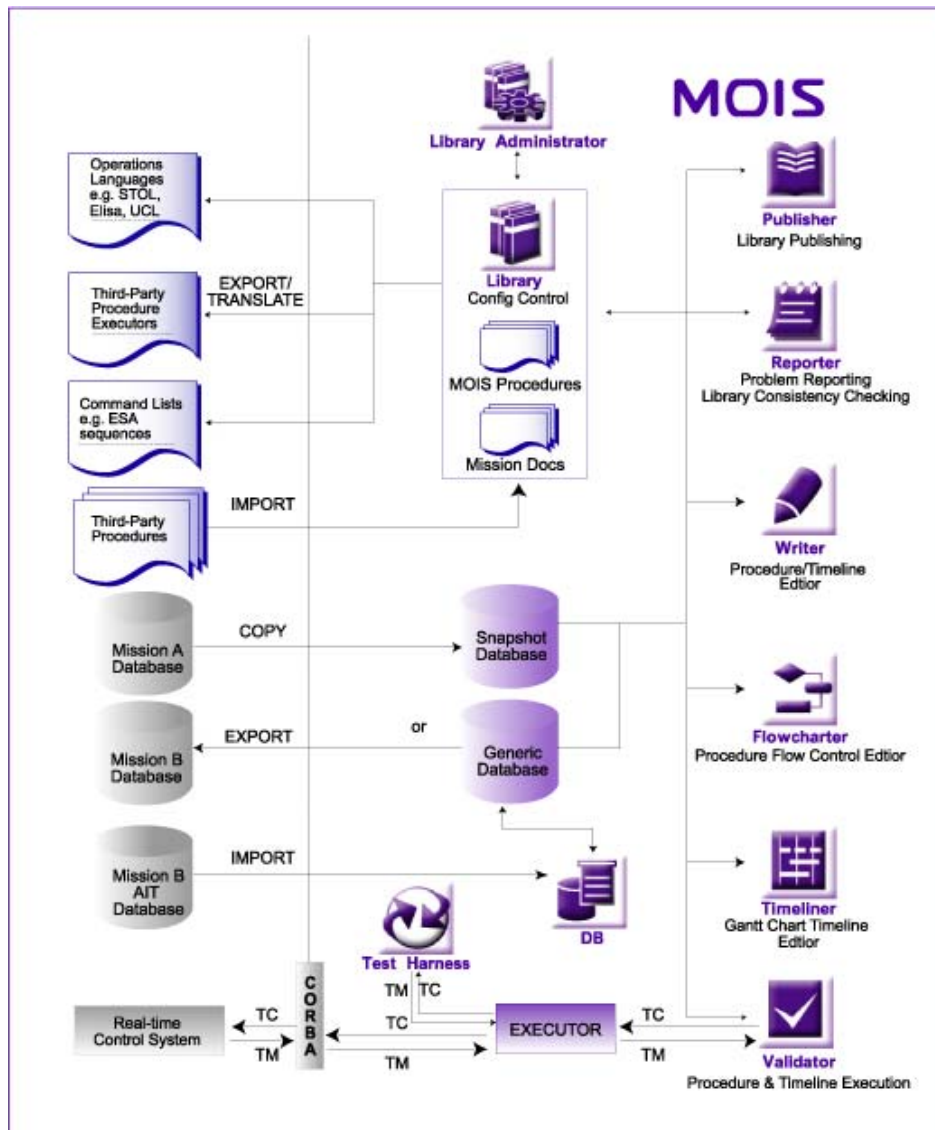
MOIS

Library Administrator

Operations Languages e.g. STOL, Elisa, UCL

EXPORT/ TRANSLATE

Third-Party Procedure Executors

Command Lists e.g. ESA sequences

Library
Config Control

MOIS Procedures

Mission Docs

Publisher
Library Publishing

Reporter
Problem Reporting
Library Consistency Checking

Third-Party Procedures

IMPORT

Writer
Procedure/Timeline Edtior

Mission A Database

COPY

Snapshot Database

or

Mission B Database

EXPORT

Generic Database

Flowcharter
Procedure Flow Control Edtior

Mission B AIT Database

IMPORT

DB

Timeliner
Gantt Chart Timeline Edtior

Test Harness

TM TC

C O R B A

Real-time Control System

TC

TM

TC

TM

EXECUTOR

TC

TM

Validator
Procedure & Timeline Execution